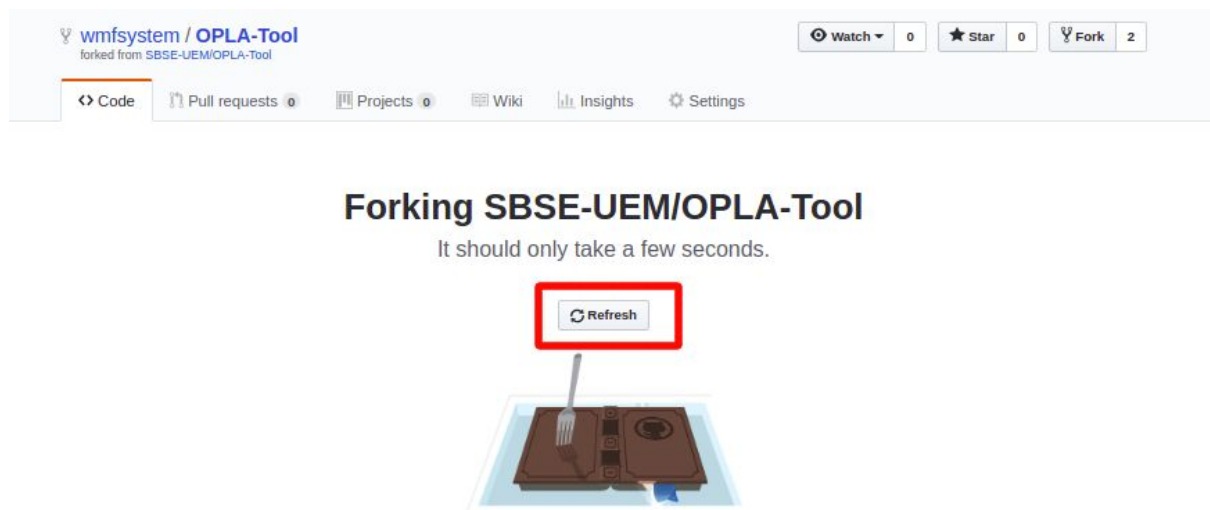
wmfsystem / OPLA-Tool
forked from SBSE-UEM/OPLA-Tool

Watch 0 Star 0 Fork 2

<> Code Pull requests 0 Projects 0 Wiki Insights Settings

Forking SBSE-UEM/OPLA-Tool

It should only take a few seconds.

Refresh